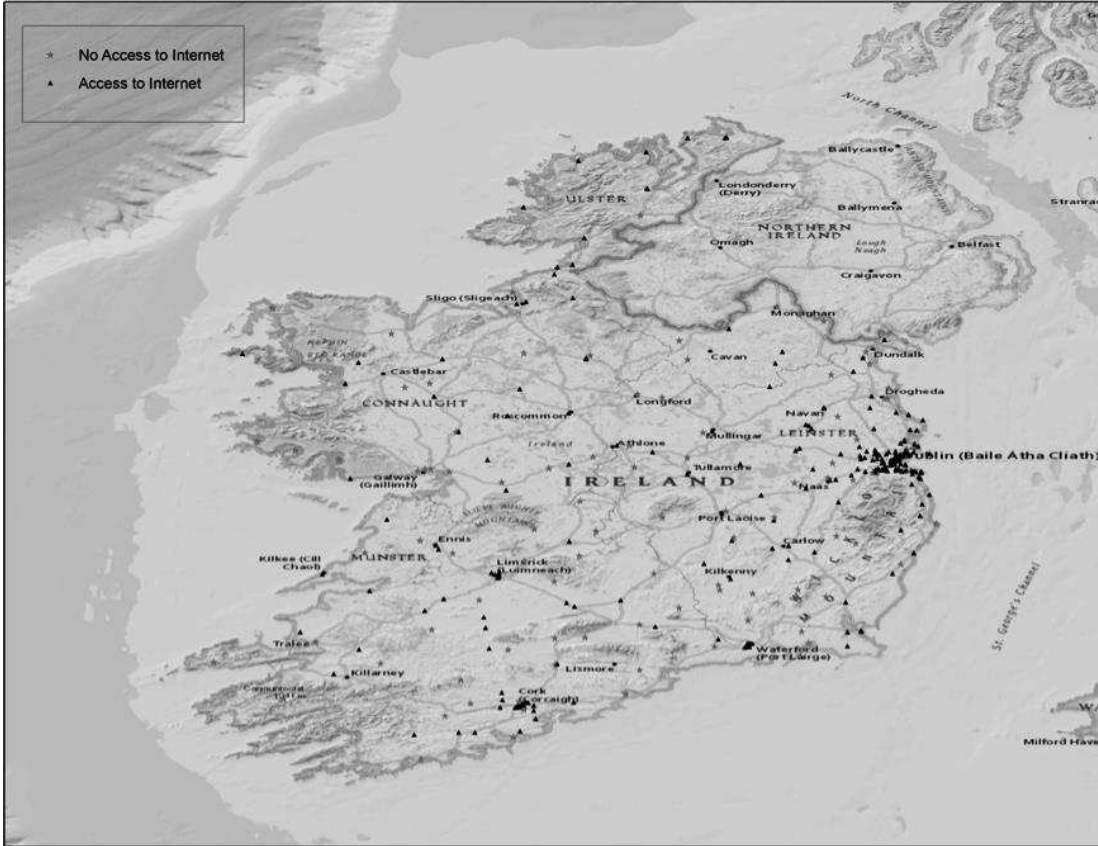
No Access to Internet
Access to Internet

North Channel
Ballycastle
Londonderry (Derry)
ULSTER
Ballymena
Stranra
NORTHERN IRELAND
Omagh
Lough Neagh
Belfast
Craigavon
Sligo (Sligeach)
Monaghan
Dundalk
Castlebar
Cavan
CONNAUGHT
Drogheda
Longford
Roscommon
Navan
Ireland
Athlone
Mullingar
LEINSTER
Dublin (Baile Átha Cliath)
Tullamore
Galway (Gaillimh)
IRELAND
Naas
Port Laoise
Ennis
Carlow
Kilkes (Cill Chaoi)
MUNSTER
Limerick (Luimneach)
Kilkenny
St. George's Channel
Tralee
Waterford (Port Large)
Killarney
Lismore
Cork (Corcaigh)
Milford Have